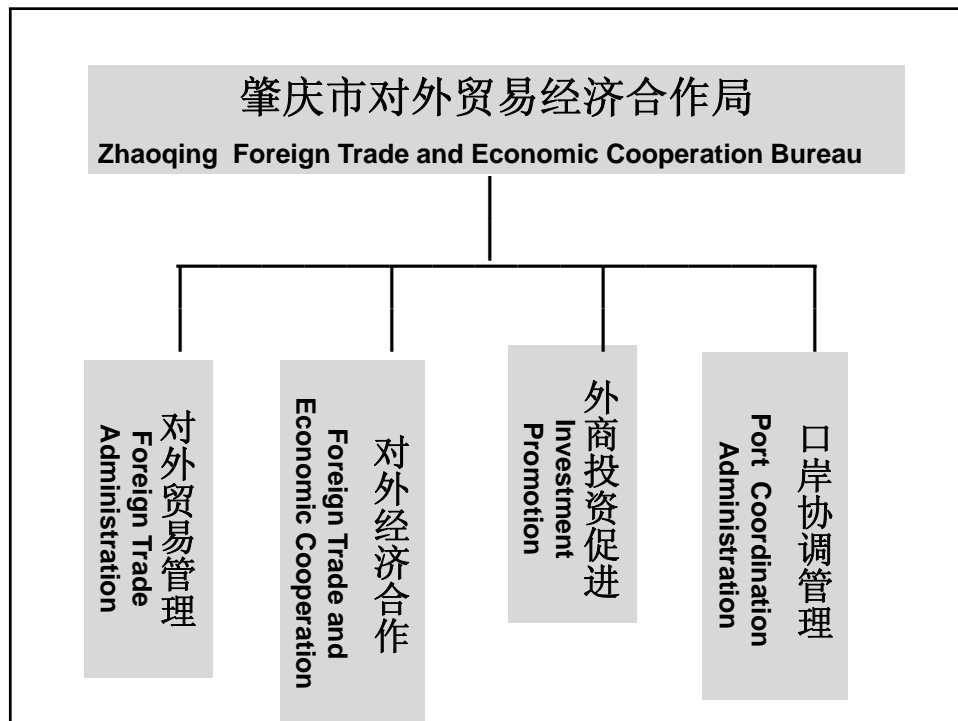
肇庆市对外贸易经济合作局

Zhaoqing Foreign Trade and Economic Cooperation Bureau

对外贸易管理
Foreign Trade Administration

对外经济合作
Foreign Trade and Economic Cooperation

外商投资促进
Investment Promotion

口岸协调管理
Port Coordination Administration